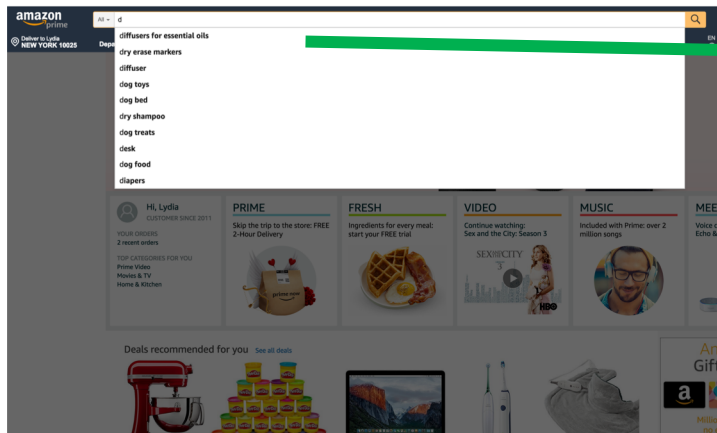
amazon prime

All

d

Deliver to Lydia
NEW YORK 10025

Depa

EN

diffusers for essential oils
dry erase markers
diffuser
dog toys
dog bed
dry shampoo
dog treats
desk
dog food
diapers

Hi, Lydia
CUSTOMER SINCE 2011

YOUR ORDERS
2 recent orders

TOP CATEGORIES FOR YOU
Prime Video
Movies & TV
Home & Kitchen

PRIME
Skip the trip to the store: FREE 2-Hour Delivery

prime now

FRESH
Ingredients for every meal: start your FREE trial

VIDEO
Continue watching: Sex and the City: Season 3

SEX AND THE CITY 3

HBO

MUSIC
Included with Prime: over 2 million songs

MEE
Voice c
Echo &

Deals recommended for you See all deals

Ar
Gift

a

Millio
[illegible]